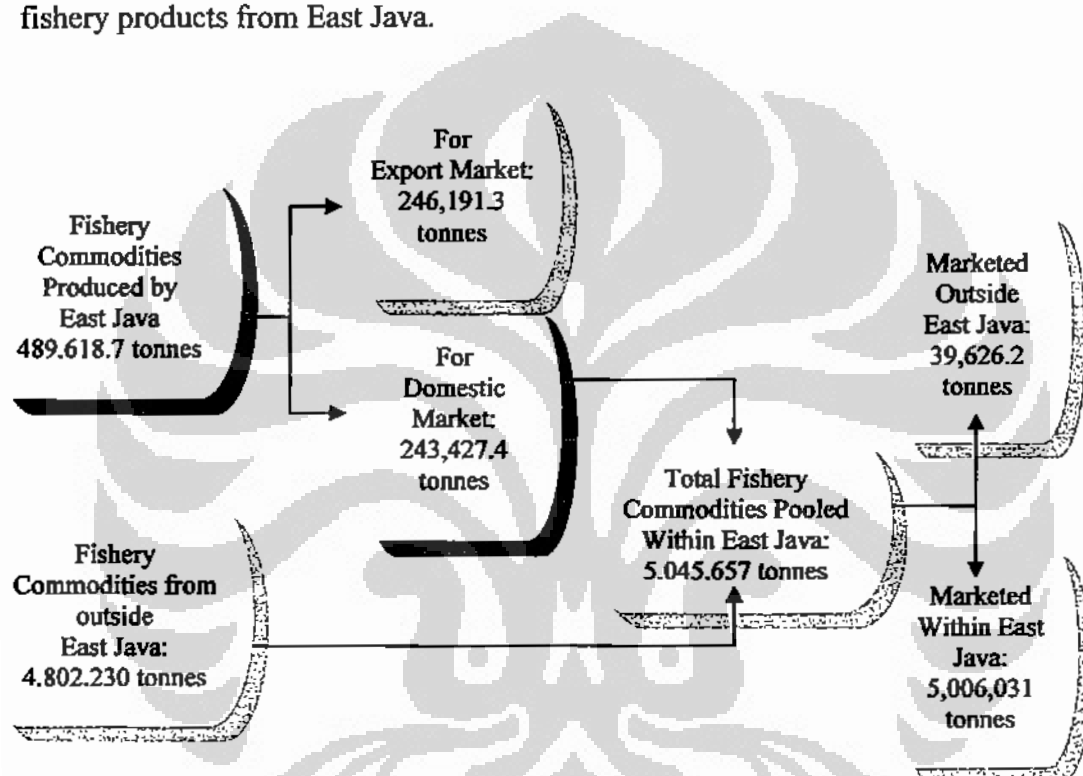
fishery products from East Java.

Fishery Commodities Produced by East Java 489.618.7 tonnes

For Export Market: 246,191.3 tonnes

For Domestic Market: 243,427.4 tonnes

Fishery Commodities from outside East Java: 4.802.230 tonnes

Total Fishery Commodities Pooled Within East Java: 5.045.657 tonnes

Marketed Outside East Java: 39,626.2 tonnes

Marketed Within East Java: 5,006,031 tonnes